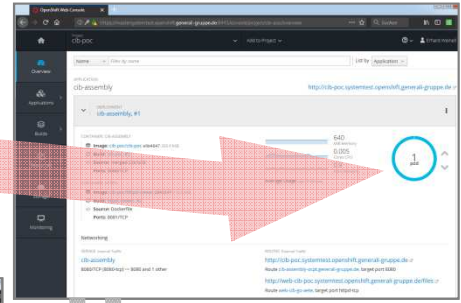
OpenShift Web Console

https://...generali-gruppe.de...

Suchen

Project
cib-poc

Add to Project

Overview

Applications

Builds

Monitoring

Name

Filter by name

List by Application

APPLICATION
cib-assembly

http://cib-poc.systemtest.openshift.generali-gruppe.de

DEPLOYMENT
cib-assembly, #1

CONTAINER: CIB-ASSEMBLY
Image: cib-poc/cib-poc

Source: Dockerfile
Ports: 8080/TCP

640
KiB Memory
0.005
Cores CPU

1
pod

Networking

SERVICE
cib-assembly
8080/TCP (8080-tcp) → 8080 and 1 other

ROUTES
http://cib-poc.systemtest.openshift.generali-gruppe.de
Route cib-assembly, target port 8080

http://web-cib-poc.systemtest.openshift.generali-gruppe.de/files
Route web-cib-poc, target port

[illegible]